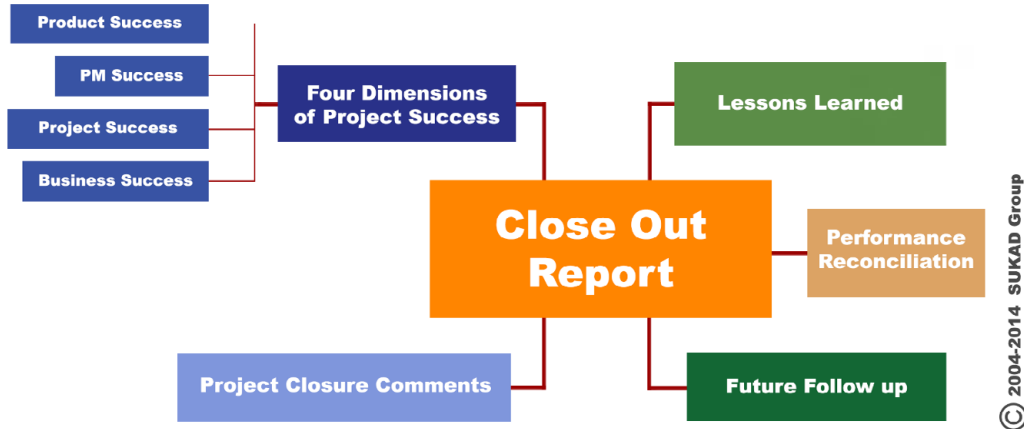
Product Success

PM Success

Project Success

Business Success

Four Dimensions of Project Success

Lessons Learned

Close Out Report

Performance Reconciliation

Project Closure Comments

Future Follow up

© 2004-2014 SUKAD Group